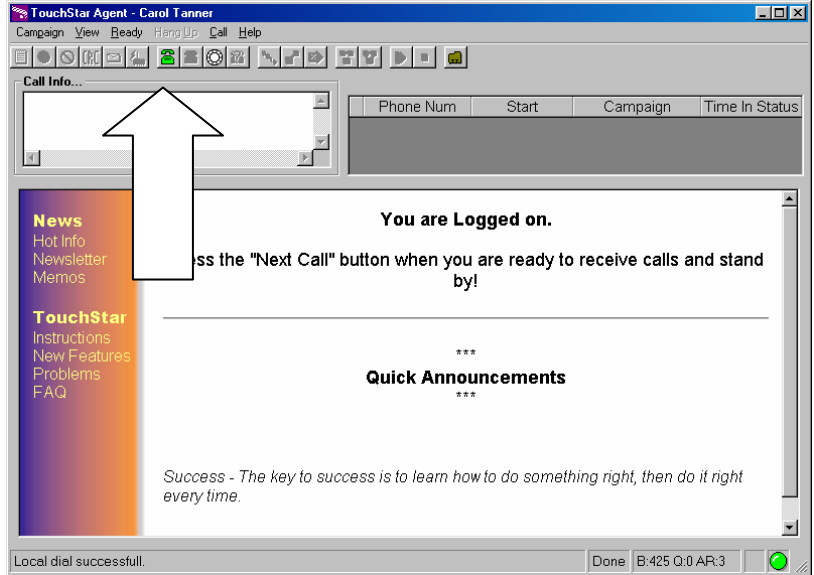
TouchStar Agent - Carol Tanner

Campaign View Ready Hang Up Call Help

Call Info...

| | Phone Num | Start | Campaign | Time In Status |
|---|---|---|---|---|

News
Hot Info
Newsletter
Memos

TouchStar
Instructions
New Features
Problems
FAQ

You are Logged on.

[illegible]ess the "Next Call" button when you are ready to receive calls and stand by!

\*\*\*
Quick Announcements
\*\*\*

Success - The key to success is to learn how to do something right, then do it right every time.

Local dial successfull.

Done B:425 Q:0 AR:3